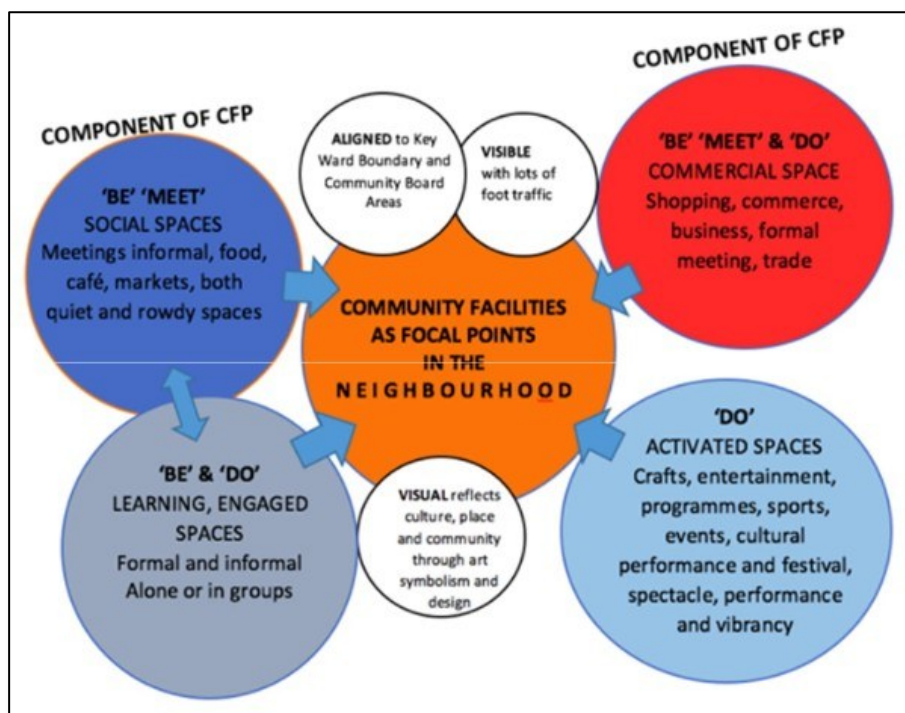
COMPONENT OF CFP

'BE' 'MEET'
SOCIAL SPACES
Meetings informal, food, café, markets, both quiet and rowdy spaces

ALIGNED to Key Ward Boundary and Community Board Areas

VISIBLE with lots of foot traffic

COMPONENT OF CFP

'BE' 'MEET' & 'DO'
COMMERCIAL SPACE
Shopping, commerce, business, formal meeting, trade

COMMUNITY FACILITIES AS FOCAL POINTS IN THE NEIGHBOURHOOD

'BE' & 'DO'
LEARNING, ENGAGED SPACES
Formal and informal
Alone or in groups

VISUAL reflects culture, place and community through art symbolism and design

'DO'
ACTIVATED SPACES
Crafts, entertainment, programmes, sports, events, cultural performance and festival, spectacle, performance and vibrancy